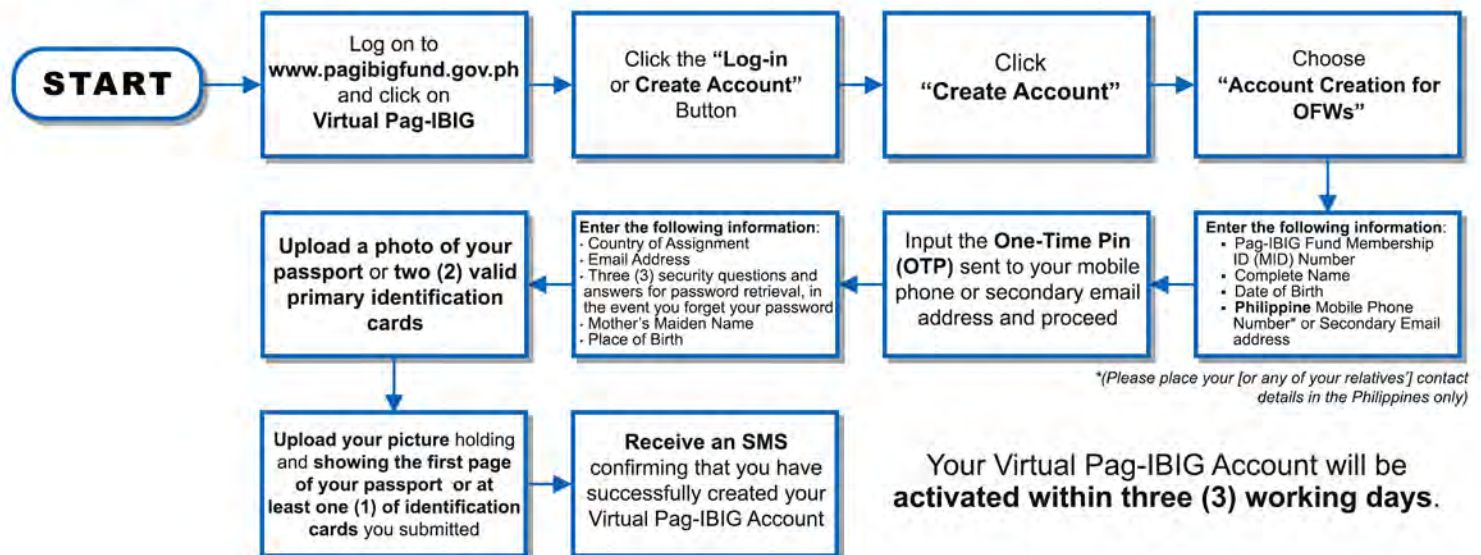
START

Log on to www.pagibigfund.gov.ph and click on Virtual Pag-IBIG

Click the "Log-in or Create Account" Button

Click "Create Account"

Choose "Account Creation for OFWs"

Enter the following information:
- Pag-IBIG Fund Membership ID (MID) Number
- Complete Name
- Date of Birth
- Philippine Mobile Phone Number* or Secondary Email address

*(Please place your [or any of your relatives'] contact details in the Philippines only)

Input the One-Time Pin (OTP) sent to your mobile phone or secondary email address and proceed

Enter the following information:
- Country of Assignment
- Email Address
- Three (3) security questions and answers for password retrieval, in the event you forget your password
- Mother's Maiden Name
- Place of Birth

Upload a photo of your passport or two (2) valid primary identification cards

Upload your picture holding and showing the first page of your passport or at least one (1) of identification cards you submitted

Receive an SMS confirming that you have successfully created your Virtual Pag-IBIG Account

Your Virtual Pag-IBIG Account will be activated within three (3) working days.